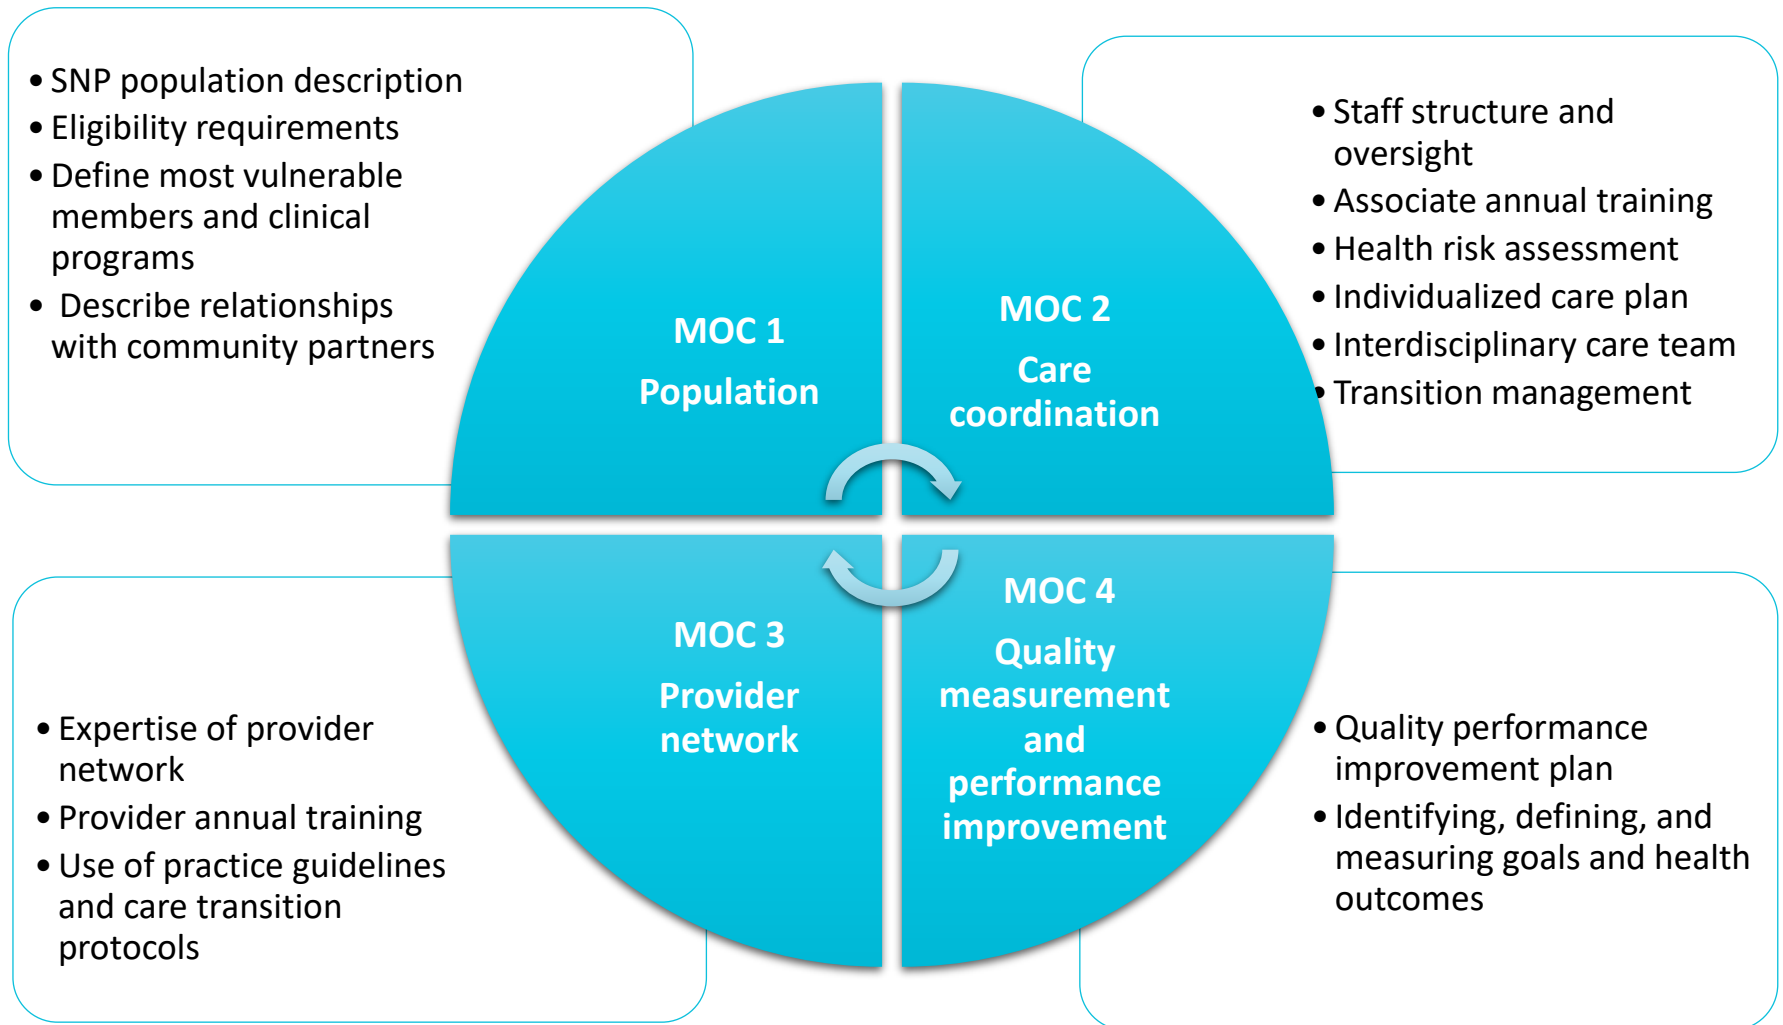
• SNP population description
• Eligibility requirements
• Define most vulnerable members and clinical programs
• Describe relationships with community partners

MOC 1
Population

MOC 2
Care coordination

• Staff structure and oversight
• Associate annual training
• Health risk assessment
• Individualized care plan
• Interdisciplinary care team
• Transition management

MOC 3
Provider network

MOC 4
Quality measurement and performance improvement

• Expertise of provider network
• Provider annual training
• Use of practice guidelines and care transition protocols

• Quality performance improvement plan
• Identifying, defining, and measuring goals and health outcomes